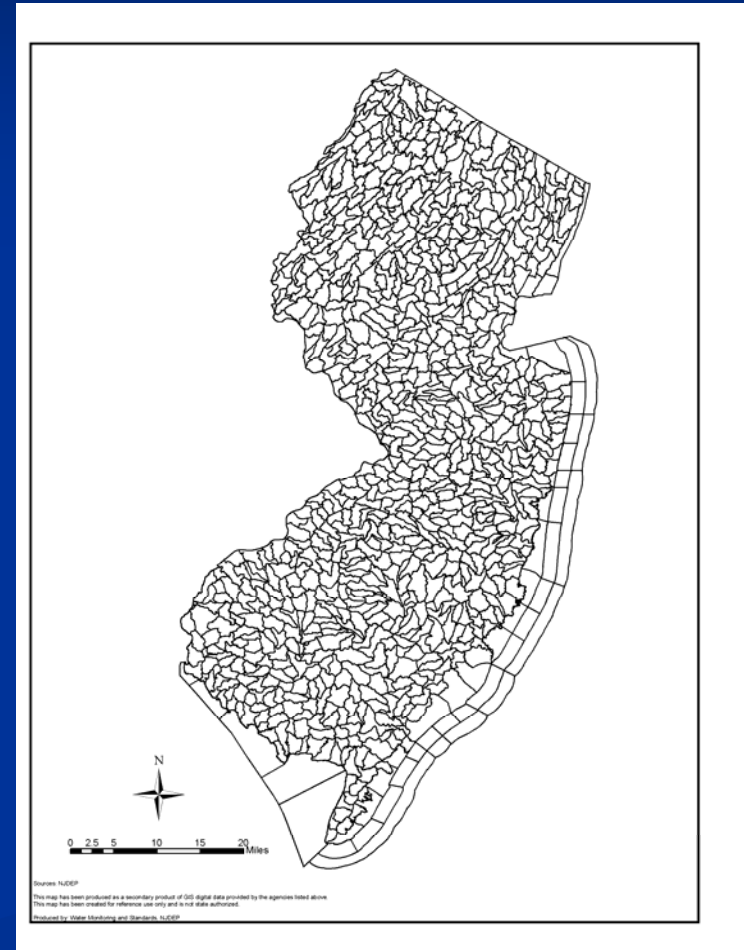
N

0 2.5 5 10 15 20 Miles

Sources: NJDEP

This map has been produced as a secondary product of GIS digital data provided by the agencies listed above. This map has been created for reference use only and is not state authorized.

Produced by: Water Monitoring and Standards, NJDEP